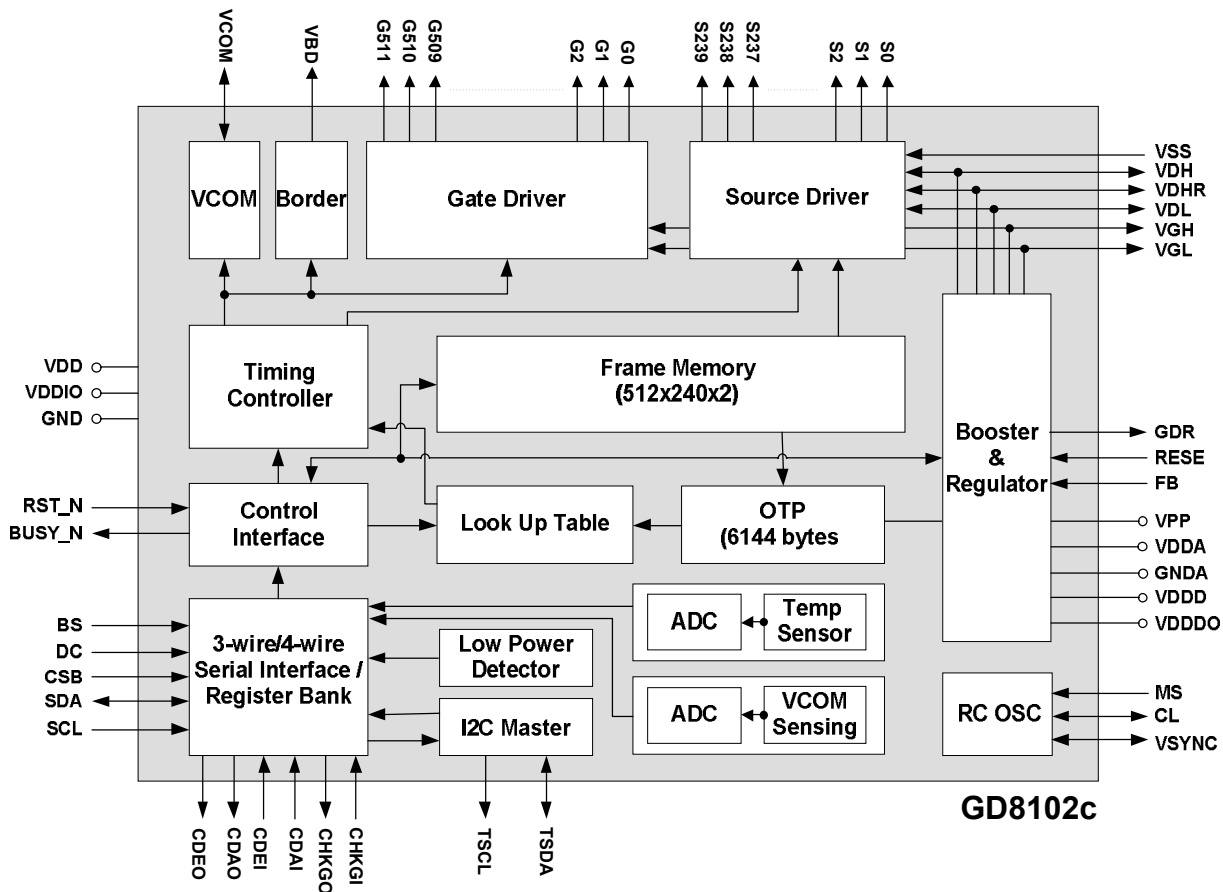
VCOM
VBD
G511
G510
G509
G2
G1
G0
S239
S238
S237
S2
S1
S0

VCOM
Border
Gate Driver
Source Driver

VSS
VDH
VDHR
VDL
VGH
VGL

VDD
VDDIO
GND

Timing Controller
Frame Memory (512x240x2)

Booster & Regulator

GDR
RESE
FB

RST_N
BUSY_N

Control Interface
Look Up Table
OTP (6144 bytes

VPP
VDDA
GNDA
VDDD
VDDDO

BS
DC
CSB
SDA
SCL

3-wire/4-wire Serial Interface / Register Bank
Low Power Detector
I2C Master
ADC
Temp Sensor
ADC
VCOM Sensing
RC OSC

MS
CL
VSYNC

CDEO
CDAO
CDEI
CDAI
CHKGO
CHKGI
TSCL
TSDA

GD8102c